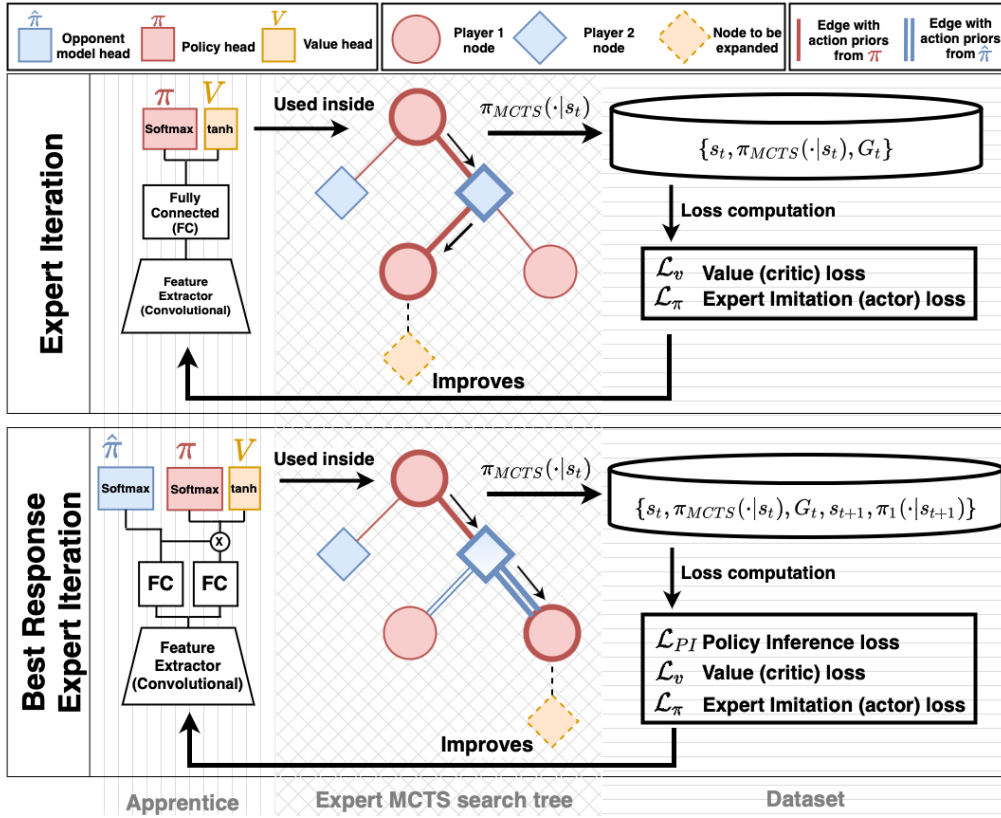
$\hat{\pi}$ Opponent model head $\pi$ Policy head $V$ Value head

Player 1 node Player 2 node Node to be expanded

Edge with action priors from $\pi$ Edge with action priors from $\hat{\pi}$

Expert Iteration

$\pi$ $V$
Softmax tanh
Fully Connected (FC)
Feature Extractor (Convolutional)

Used inside

$\pi_{MCTS}(\cdot|s_t)$

$\{s_t, \pi_{MCTS}(\cdot|s_t), G_t\}$

Loss computation

$\mathcal{L}_v$ Value (critic) loss
$\mathcal{L}_\pi$ Expert Imitation (actor) loss

Improves

Best Response Expert Iteration

$\hat{\pi}$ $\pi$ $V$
Softmax Softmax tanh
x
FC FC
Feature Extractor (Convolutional)

Used inside

$\pi_{MCTS}(\cdot|s_t)$

$\{s_t, \pi_{MCTS}(\cdot|s_t), G_t, s_{t+1}, \pi_1(\cdot|s_{t+1})\}$

Loss computation

$\mathcal{L}_{PI}$ Policy Inference loss
$\mathcal{L}_v$ Value (critic) loss
$\mathcal{L}_\pi$ Expert Imitation (actor) loss

Improves

Apprentice Expert MCTS search tree Dataset